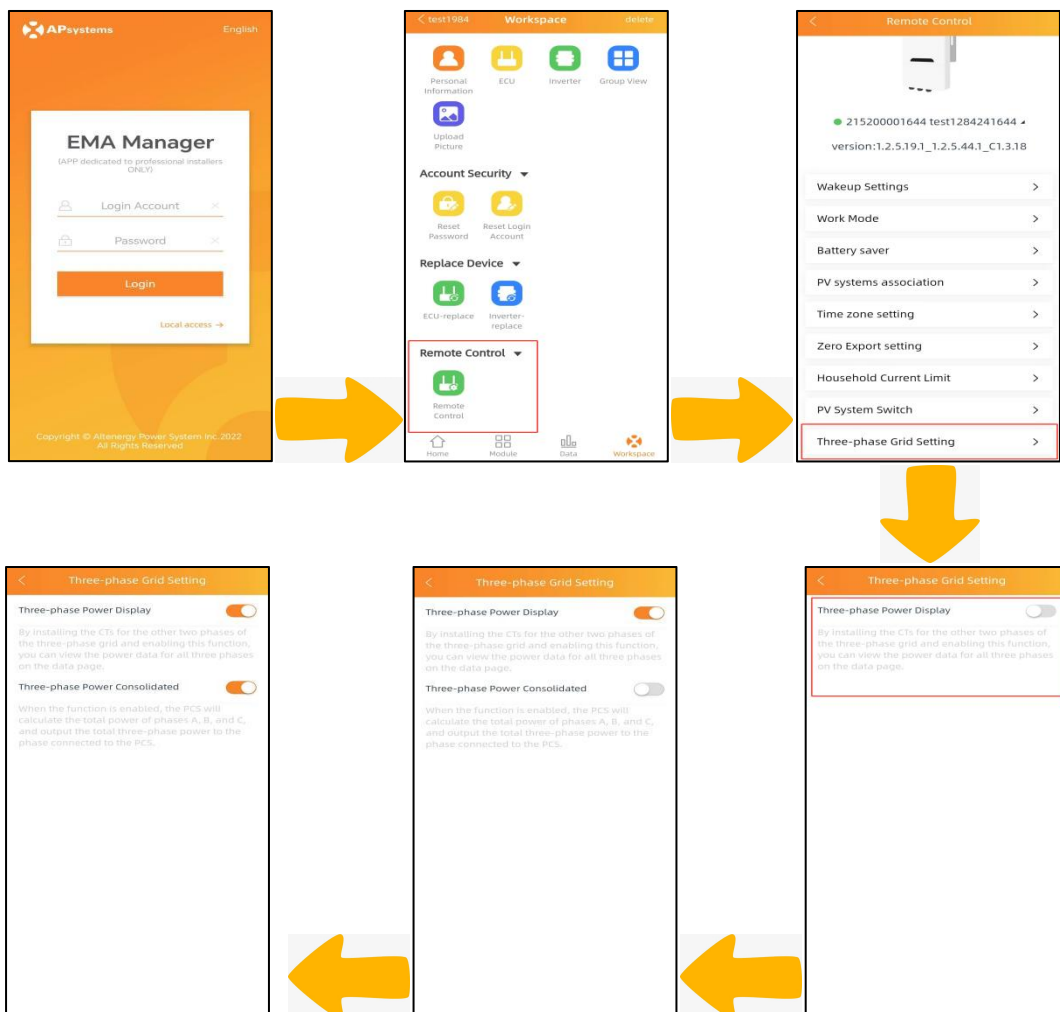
APsystems English

EMA Manager
(APP dedicated to professional installers ONLY)

Login Account

Password

Login

Local access →

Copyright © Altenergy Power System Inc.2022 All Rights Reserved

< test1984 Workspace delete

Personal Information
ECU
Inverter
Group View
Upload Picture

Account Security

Reset Password
Reset Login Account

Replace Device

ECU-replace
Inverter-replace

Remote Control

Remote Control

Home Module Data Workspace

< Remote Control

215200001644 test1284241644

version:1.2.5.19.1_1.2.5.44.1_C1.3.18

Wakeup Settings >
Work Mode >
Battery saver >
PV systems association >
Time zone setting >
Zero Export setting >
Household Current Limit >
PV System Switch >
Three-phase Grid Setting >

< Three-phase Grid Setting

Three-phase Power Display

By installing the CTs for the other two phases of the three-phase grid and enabling this function, you can view the power data for all three phases on the data page.

< Three-phase Grid Setting

Three-phase Power Display

By installing the CTs for the other two phases of the three-phase grid and enabling this function, you can view the power data for all three phases on the data page.

Three-phase Power Consolidated

When the function is enabled, the PCS will calculate the total power of phases A, B, and C, and output the total three-phase power to the phase connected to the PCS.

< Three-phase Grid Setting

Three-phase Power Display

By installing the CTs for the other two phases of the three-phase grid and enabling this function, you can view the power data for all three phases on the data page.

Three-phase Power Consolidated

When the function is enabled, the PCS will calculate the total power of phases A, B, and C, and output the total three-phase power to the phase connected to the PCS.